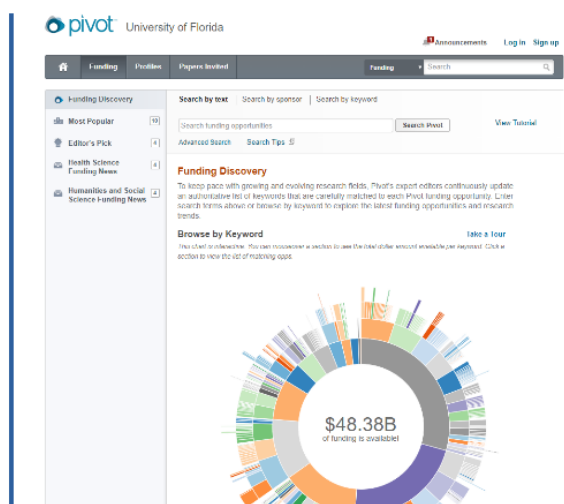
pivot University of Florida

Announcements Log in Sign up

Funding Profiles Papers Invited Funding Search

Funding Discovery
Most Popular 10
Editor's Pick 4
Health Science Funding News 4
Humanities and Social Science Funding News 4

Search by text | Search by sponsor | Search by keyword

Search funding opportunities Search Pivot View Tutorial

Advanced Search Search Tips

Funding Discovery

To keep pace with growing and evolving research fields, Pivot's expert editors continuously update an authoritative list of keywords that are carefully matched to each Pivot funding opportunity. Enter search terms above or browse by keyword to explore the latest funding opportunities and research trends.

Browse by Keyword Take a tour

This chart is interactive. You can mouseover a section to see the total dollar amount available per keyword. Click a section to view the list of matching opps.

$48.38B
of funding is available!